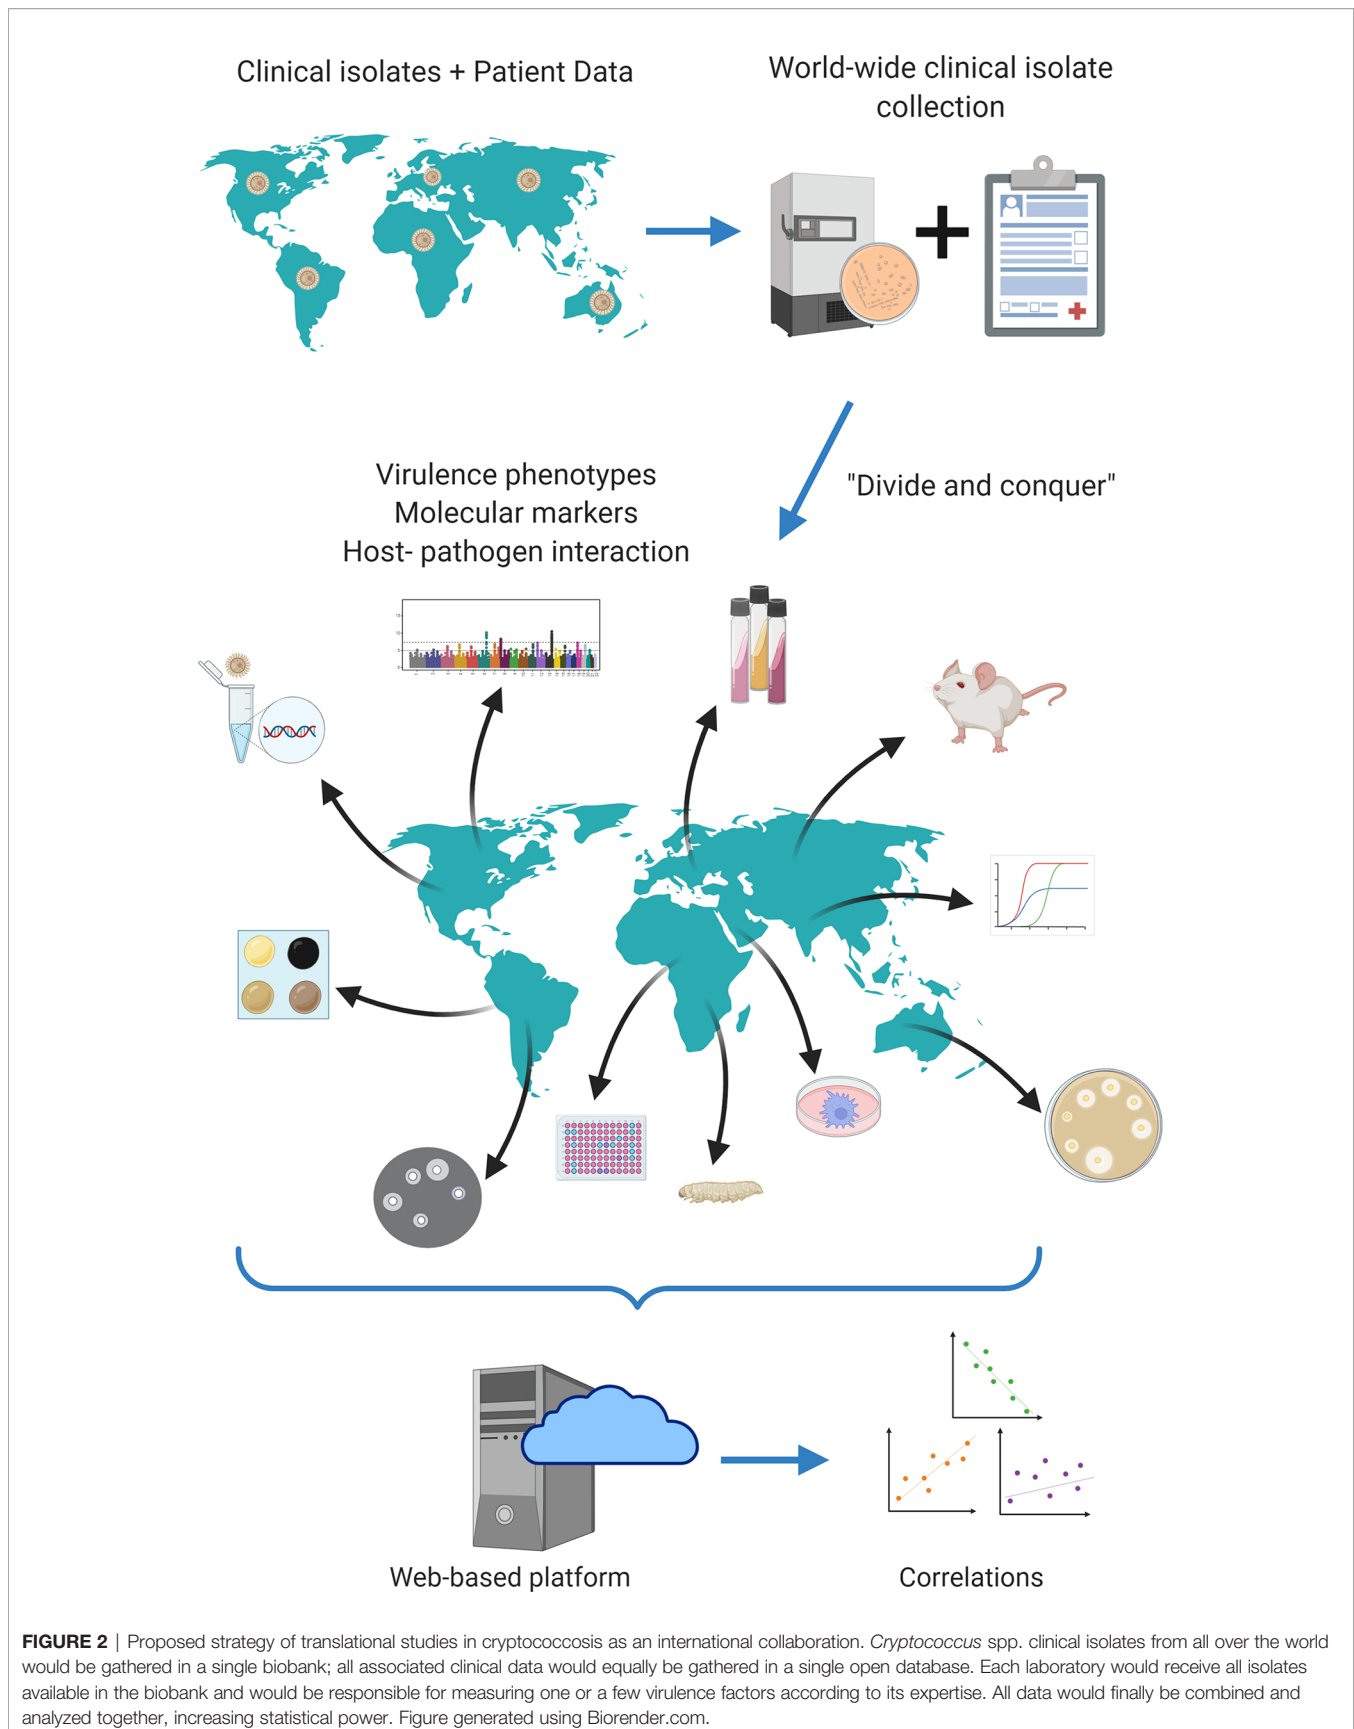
Clinical isolates + Patient Data

World-wide clinical isolate collection

Virulence phenotypes
Molecular markers
Host- pathogen interaction

"Divide and conquer"

Web-based platform

Correlations

**FIGURE 2** | Proposed strategy of translational studies in cryptococcosis as an international collaboration. *Cryptococcus* spp. clinical isolates from all over the world would be gathered in a single biobank; all associated clinical data would equally be gathered in a single open database. Each laboratory would receive all isolates available in the biobank and would be responsible for measuring one or a few virulence factors according to its expertise. All data would finally be combined and analyzed together, increasing statistical power. Figure generated using Biorender.com.